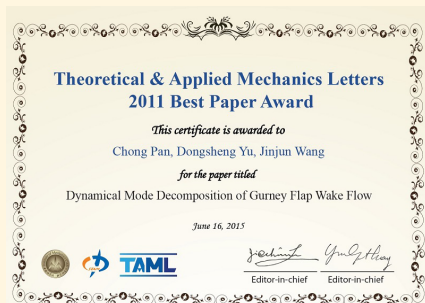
Theoretical & Applied Mechanics Letters
2011 Best Paper Award

This certificate is awarded to

Chong Pan, Dongsheng Yu, Jinjun Wang

for the paper titled

Dynamical Mode Decomposition of Gurney Flap Wake Flow

June 16, 2015

TAML

Editor-in-chief

Editor-in-chief